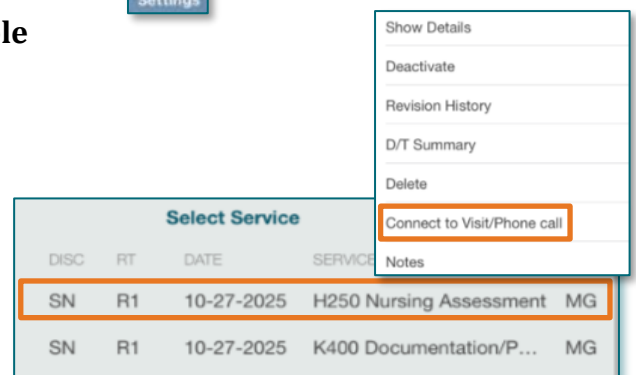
le

Settings

Show Details
Deactivate
Revision History
D/T Summary
Delete
Connect to Visit/Phone call
Notes

Select Service

| DISC | RT | DATE | SERVICE | |
|---|---|---|---|---|
| SN | R1 | 10-27-2025 | H250 Nursing Assessment | MG |
| SN | R1 | 10-27-2025 | K400 Documentation/P... | MG |